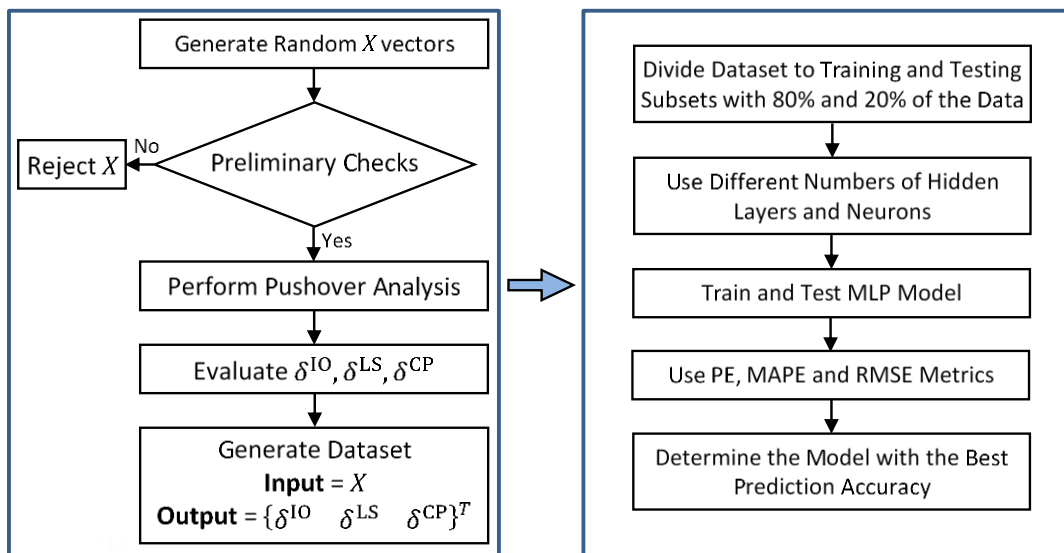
Generate Random $X$ vectors

No

Reject $X$

Preliminary Checks

Yes

Perform Pushover Analysis

Evaluate $\delta^{\mathrm{IO}}, \delta^{\mathrm{LS}}, \delta^{\mathrm{CP}}$

Generate Dataset
**Input** = $X$
**Output** = $\{\delta^{\mathrm{IO}} \quad \delta^{\mathrm{LS}} \quad \delta^{\mathrm{CP}}\}^T$

Divide Dataset to Training and Testing Subsets with 80% and 20% of the Data

Use Different Numbers of Hidden Layers and Neurons

Train and Test MLP Model

Use PE, MAPE and RMSE Metrics

Determine the Model with the Best Prediction Accuracy